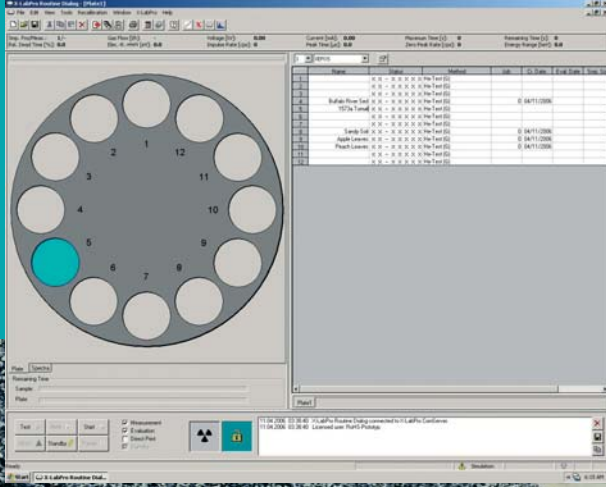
X-LabPro Routine Dialog - [Plate1]

File Edit View Tools Recalibration Window X-LabPro Help

Rep. Pos/Meas.: 0 / -
Est. Dead Time [%]: 0.0
Gas Flow [l/h]:
Elec. el. relerit [ml]: 0.0
Voltage [kV]: 0.00
Impulse Rate [cps]: 0
Current [mA]: 0.00
Peak Time [µs]: 0.0
Maximum Time [s]: 0
Zero Peak Rate [cps]: 0
Remaining Time [s]: 0
Energy Range [keV]: 0.0

1
2
3
4
5
6
7
8
9
10
11
12

| | Name | Value | Method | Ud | Cl. Date | Evl. Date | Tray |
|---|---|---|---|---|---|---|---|
| 1 | | | He-Test (G) | | | | |
| 2 | | | He-Test (G) | | | | |
| 3 | | | He-Test (G) | | | | |
| 4 | Buffalo River Sed | | He-Test (G) | | 0 04/11/2006 | | |
| 5 | 1573a Tomat | | He-Test (G) | | | | |
| 6 | | | He-Test (G) | | | | |
| 7 | | | He-Test (G) | | | | |
| 8 | Sandy Soil | | He-Test (G) | | 0 04/11/2006 | | |
| 9 | Apple Leaves | | He-Test (G) | | 0 04/11/2006 | | |
| 10 | Peach Leaves | | He-Test (G) | | 0 04/11/2006 | | |
| 11 | | | He-Test (G) | | | | |
| 12 | | | He-Test (G) | | | | |

Plate1

Plate Spectra

Remaining Time
Sample
Plate

Test Start
Stop Standby Pause

Measurement
Evaluation
Direct Print

11.04.2006 03:38:40 X-LabPro Routine Dialog connected to X-LabPro DataServer.
11.04.2006 03:38:40 Licensed user: RoHS Prototyp.

Ready
Simulation

Start X-LabPro Routine Dial...